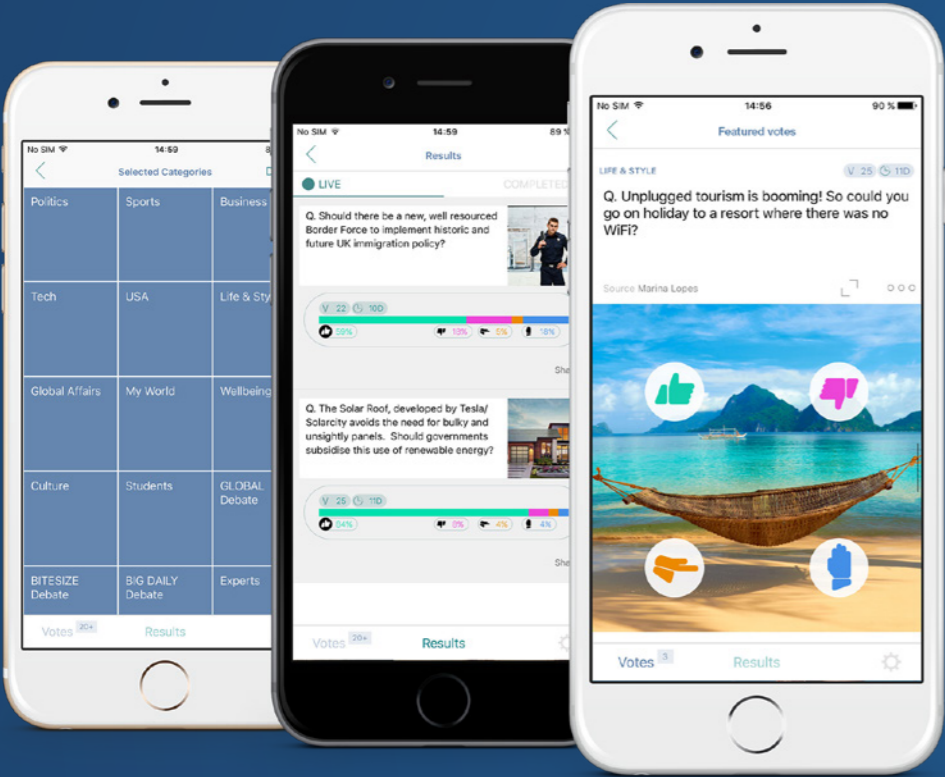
No SIM
14:59
Selected Categories

| Politics | Sports | Business |
|---|---|---|
| Tech | USA | Life & Sty |
| Global Affairs | My World | Wellbeing |
| Culture | Students | GLOBAL Debate |
| BITESIZE Debate | BIG DAILY Debate | Experts |

Votes 20+
Results

No SIM
14:59
89 %
Results
LIVE
COMPLETED

Q. Should there be a new, well resourced Border Force to implement historic and future UK immigration policy?
V 22 10D
59%
10%
5%
18%
Sha

Q. The Solar Roof, developed by Tesla/ Solarcity avoids the need for bulky and unsightly panels. Should governments subsidise this use of renewable energy?
V 25 11D
84%
8%
4%
4%
Sha

Votes 20+
Results

No SIM
14:56
90 %
Featured votes
LIFE & STYLE
V 25 11D
Q. Unplugged tourism is booming! So could you go on holiday to a resort where there was no WiFi?
Source Marina Lopes

Votes 3
Results